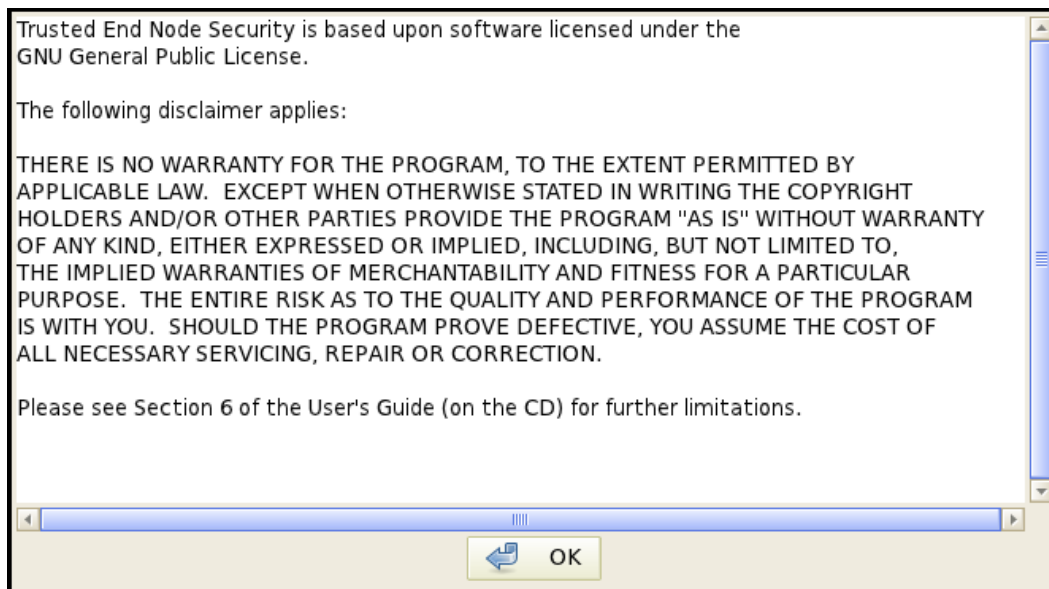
Trusted End Node Security is based upon software licensed under the GNU General Public License.

The following disclaimer applies:

THERE IS NO WARRANTY FOR THE PROGRAM, TO THE EXTENT PERMITTED BY APPLICABLE LAW. EXCEPT WHEN OTHERWISE STATED IN WRITING THE COPYRIGHT HOLDERS AND/OR OTHER PARTIES PROVIDE THE PROGRAM "AS IS" WITHOUT WARRANTY OF ANY KIND, EITHER EXPRESSED OR IMPLIED, INCLUDING, BUT NOT LIMITED TO, THE IMPLIED WARRANTIES OF MERCHANTABILITY AND FITNESS FOR A PARTICULAR PURPOSE. THE ENTIRE RISK AS TO THE QUALITY AND PERFORMANCE OF THE PROGRAM IS WITH YOU. SHOULD THE PROGRAM PROVE DEFECTIVE, YOU ASSUME THE COST OF ALL NECESSARY SERVICING, REPAIR OR CORRECTION.

Please see Section 6 of the User's Guide (on the CD) for further limitations.

OK